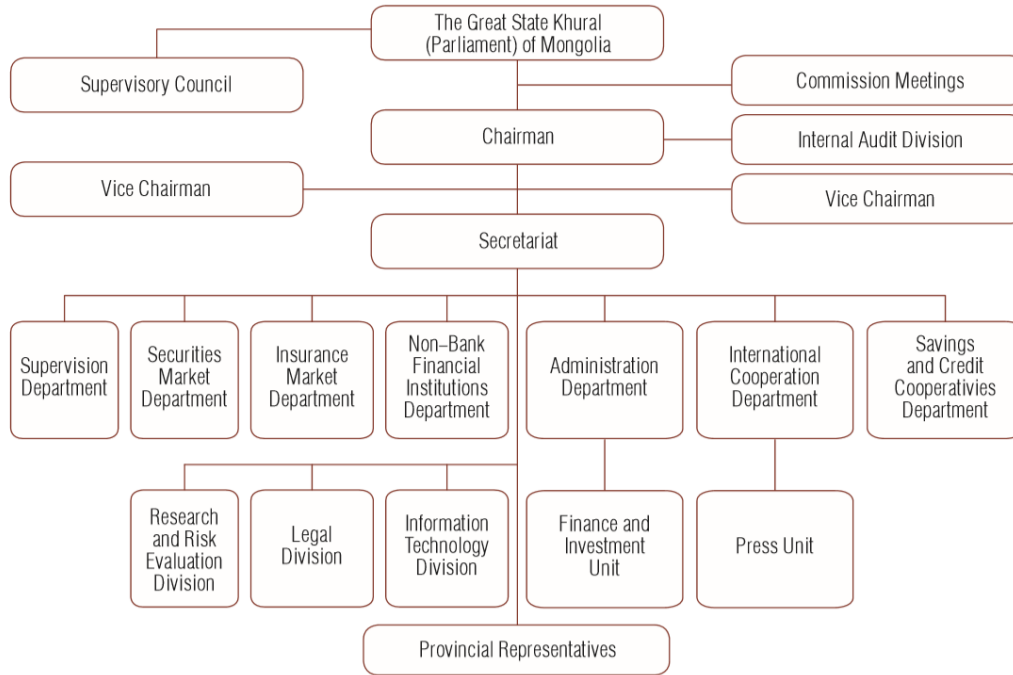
The Great State Khural (Parliament) of Mongolia

Supervisory Council

Commission Meetings

Chairman

Internal Audit Division

Vice Chairman

Vice Chairman

Secretariat

Supervision Department

Securities Market Department

Insurance Market Department

Non–Bank Financial Institutions Department

Administration Department

International Cooperation Department

Savings and Credit Cooperativies Department

Research and Risk Evaluation Division

Legal Division

Information Technology Division

Finance and Investment Unit

Press Unit

Provincial Representatives